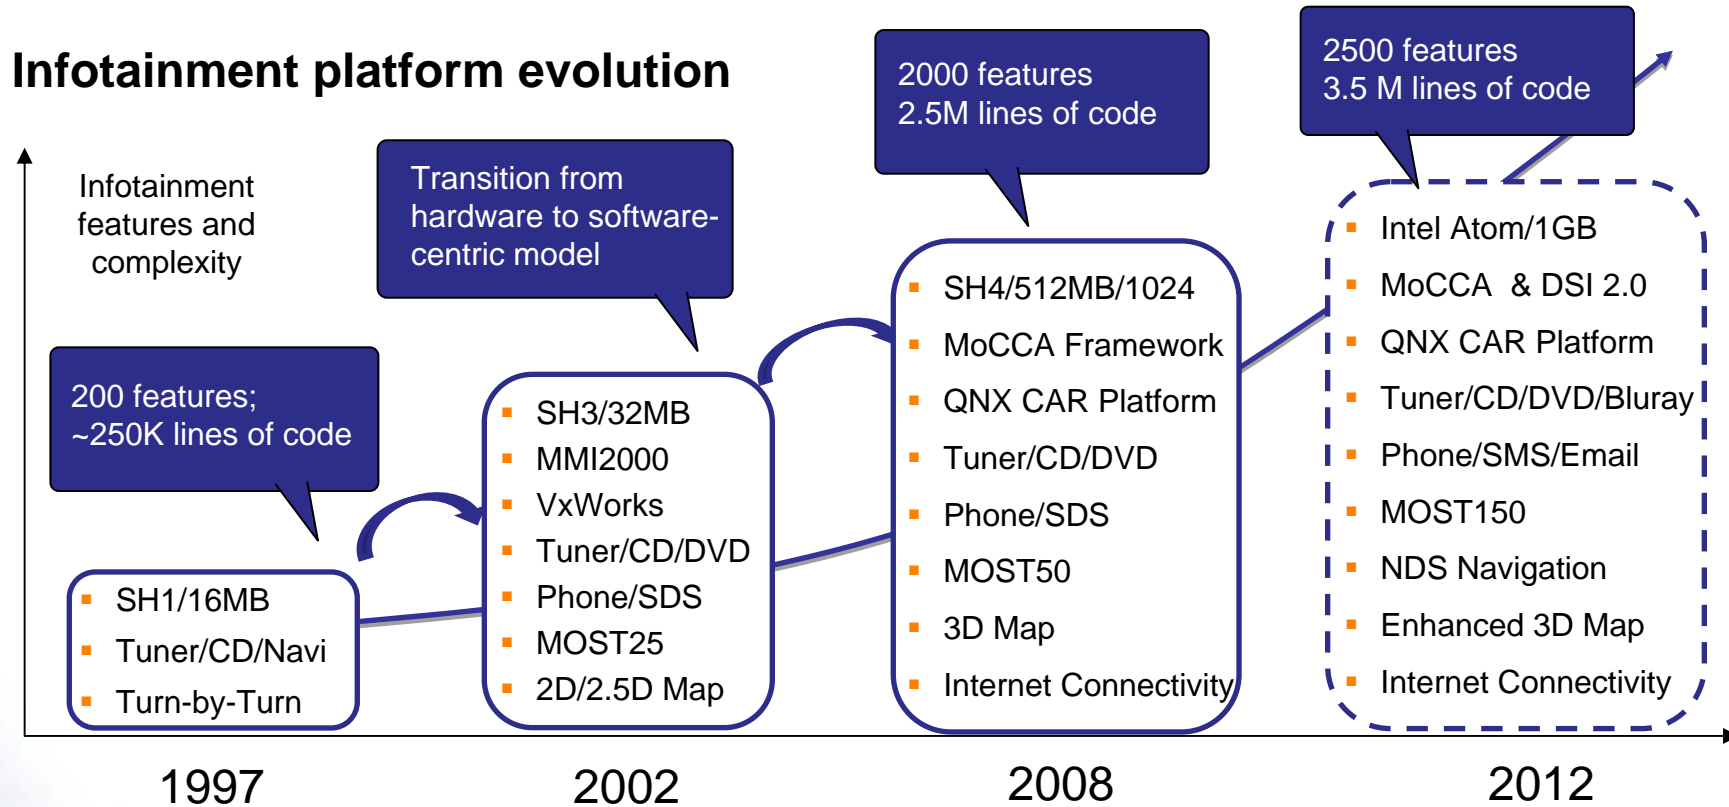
Infotainment platform evolution

Infotainment features and complexity

200 features; ~250K lines of code

Transition from hardware to software-centric model

2000 features 2.5M lines of code

2500 features 3.5 M lines of code

- SH1/16MB
- Tuner/CD/Navi
- Turn-by-Turn

- SH3/32MB
- MMI2000
- VxWorks
- Tuner/CD/DVD
- Phone/SDS
- MOST25
- 2D/2.5D Map

- SH4/512MB/1024
- MoCCA Framework
- QNX CAR Platform
- Tuner/CD/DVD
- Phone/SDS
- MOST50
- 3D Map
- Internet Connectivity

- Intel Atom/1GB
- MoCCA & DSI 2.0
- QNX CAR Platform
- Tuner/CD/DVD/Bluray
- Phone/SMS/Email
- MOST150
- NDS Navigation
- Enhanced 3D Map
- Internet Connectivity

1997

2002

2008

2012